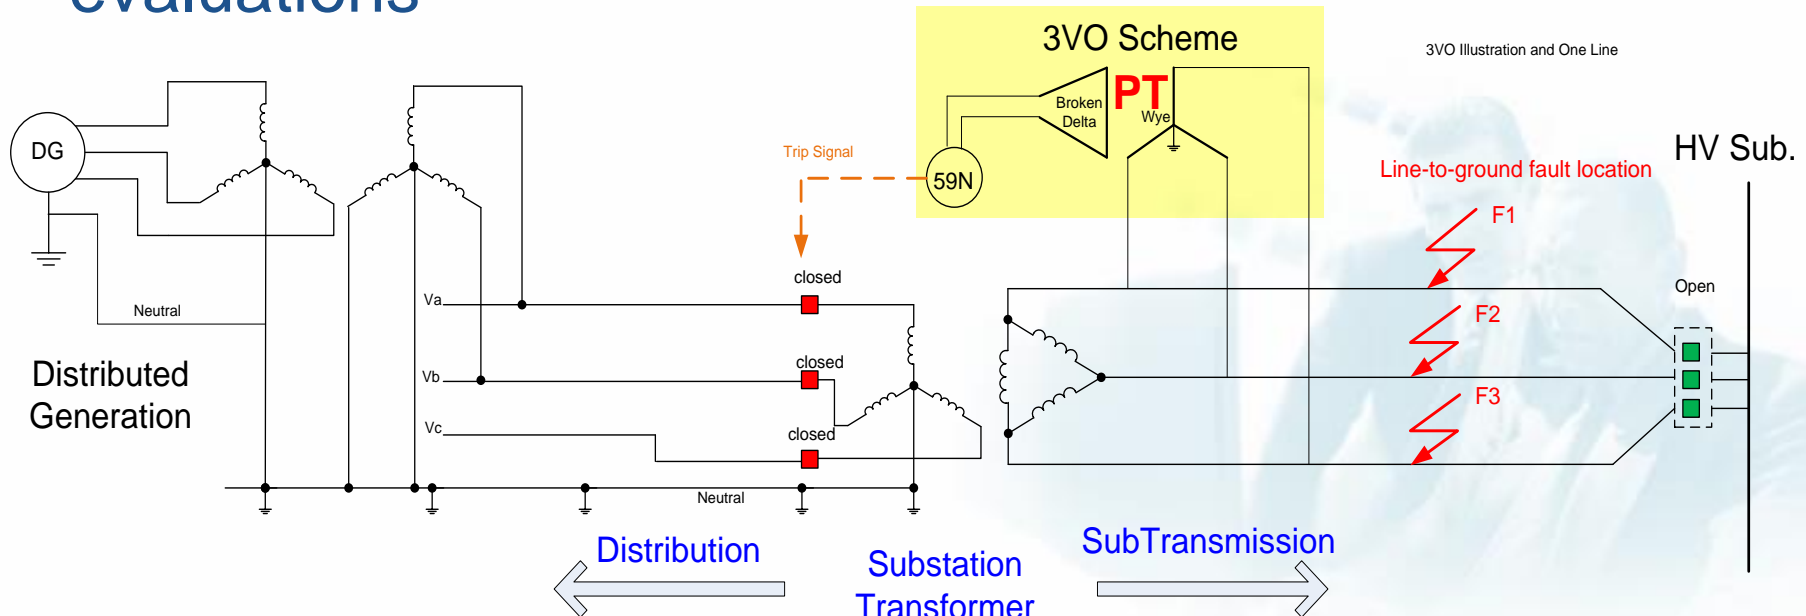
evaluations

3VO Scheme

3VO Illustration and One Line

PT

Broken Delta

Wye

59N

Trip Signal

DG

HV Sub.

Line-to-ground fault location

F1

F2

F3

Open

closed

closed

closed

Va

Vb

Vc

Neutral

Neutral

Distributed Generation

Distribution

Substation Transformer

SubTransmission